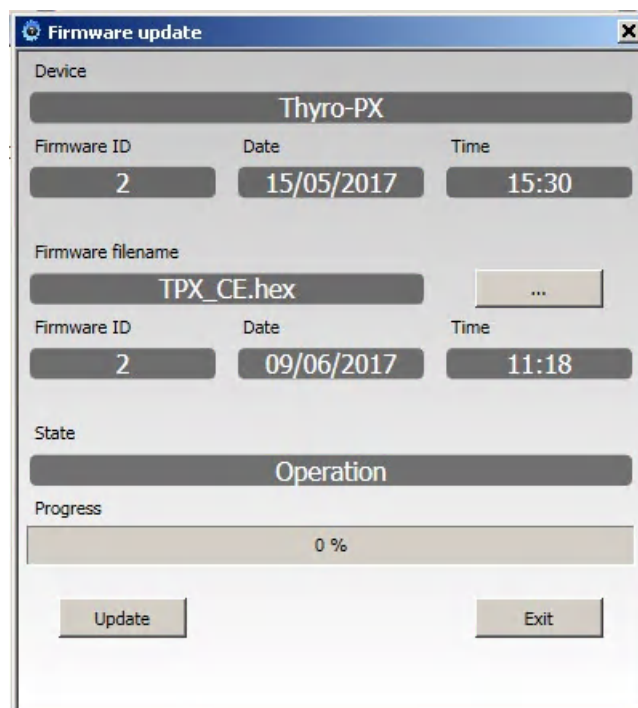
Firmware update

Device

Thyro-PX

Firmware ID
2

Date
15/05/2017

Time
15:30

Firmware filename

TPX_CE.hex

...

Firmware ID
2

Date
09/06/2017

Time
11:18

State

Operation

Progress

0 %

Update

Exit